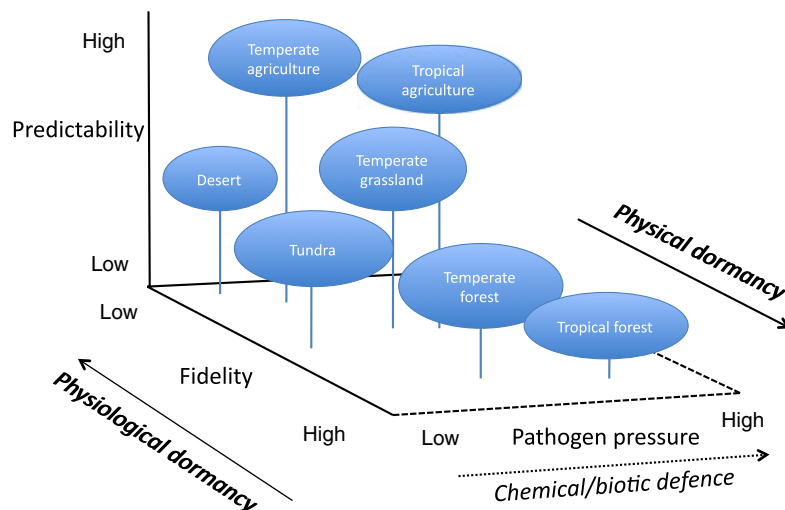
High

Predictability

Low

Temperate agriculture

Tropical agriculture

Desert

Temperate grassland

Tundra

Temperate forest

Tropical forest

Physical dormancy

Low

Fidelity

High

Physiological dormancy

Low

Pathogen pressure

High

Chemical/biotic defence